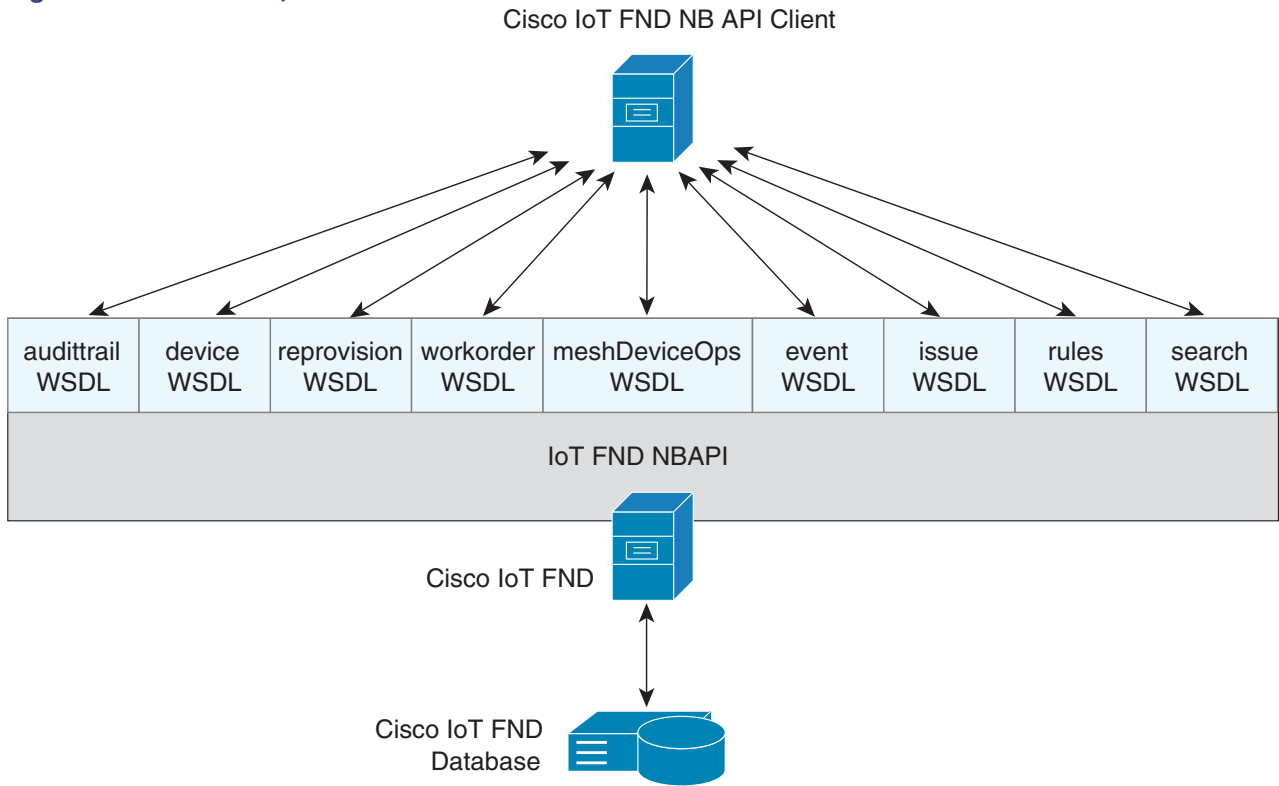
Cisco IoT FND NB API Client

| audittrail WSDL | device WSDL | reprovision WSDL | workorder WSDL | meshDeviceOps WSDL | event WSDL | issue WSDL | rules WSDL | search WSDL |
|---|---|---|---|---|---|---|---|---|

IoT FND NBAPI

Cisco IoT FND

Cisco IoT FND Database